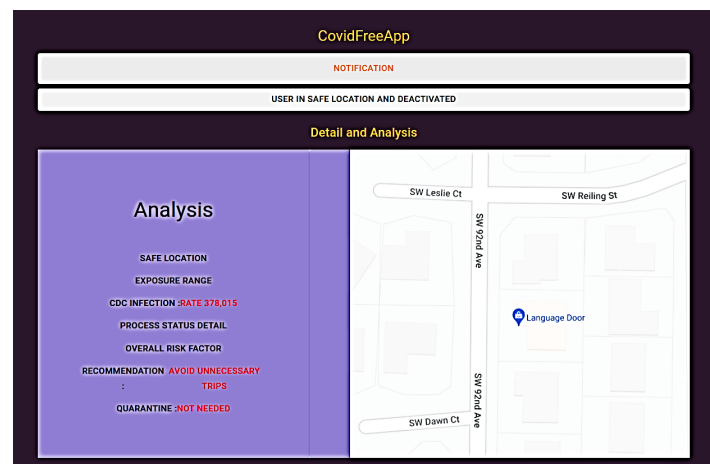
CovidFreeApp

NOTIFICATION

USER IN SAFE LOCATION AND DEACTIVATED

Detail and Analysis

Analysis

SAFE LOCATION

EXPOSURE RANGE

CDC INFECTION :RATE 378,015

PROCESS STATUS DETAIL

OVERALL RISK FACTOR

RECOMMENDATION : AVOID UNNECESSARY TRIPS

QUARANTINE :NOT NEEDED

SW Leslie Ct

SW Reiling St

SW 92nd Ave

Language Door

SW 92nd Ave

SW Dawn Ct